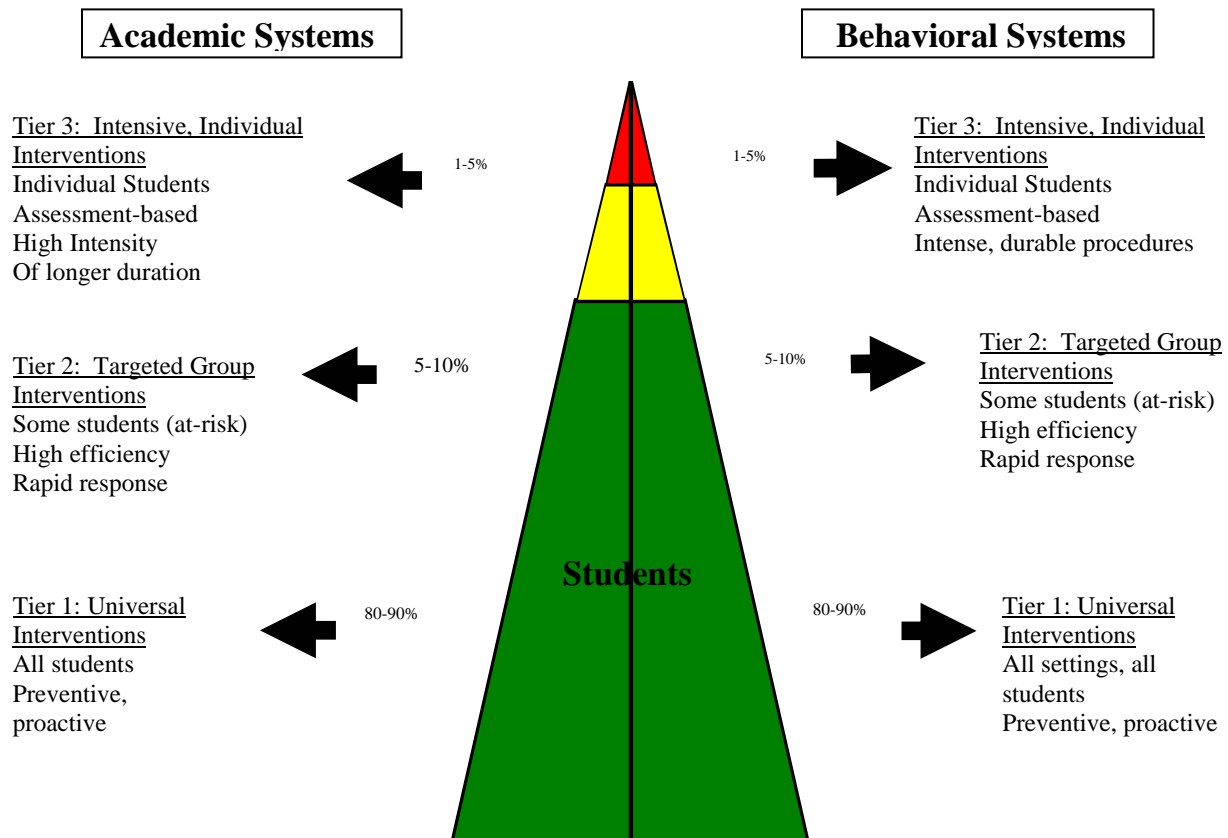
Academic Systems

Behavioral Systems

Tier 3: Intensive, Individual Interventions
Individual Students
Assessment-based
High Intensity
Of longer duration

1-5%

1-5%

Tier 3: Intensive, Individual Interventions
Individual Students
Assessment-based
Intense, durable procedures

Tier 2: Targeted Group Interventions
Some students (at-risk)
High efficiency
Rapid response

5-10%

5-10%

Tier 2: Targeted Group Interventions
Some students (at-risk)
High efficiency
Rapid response

Students

Tier 1: Universal Interventions
All students
Preventive, proactive

80-90%

80-90%

Tier 1: Universal Interventions
All settings, all students
Preventive, proactive